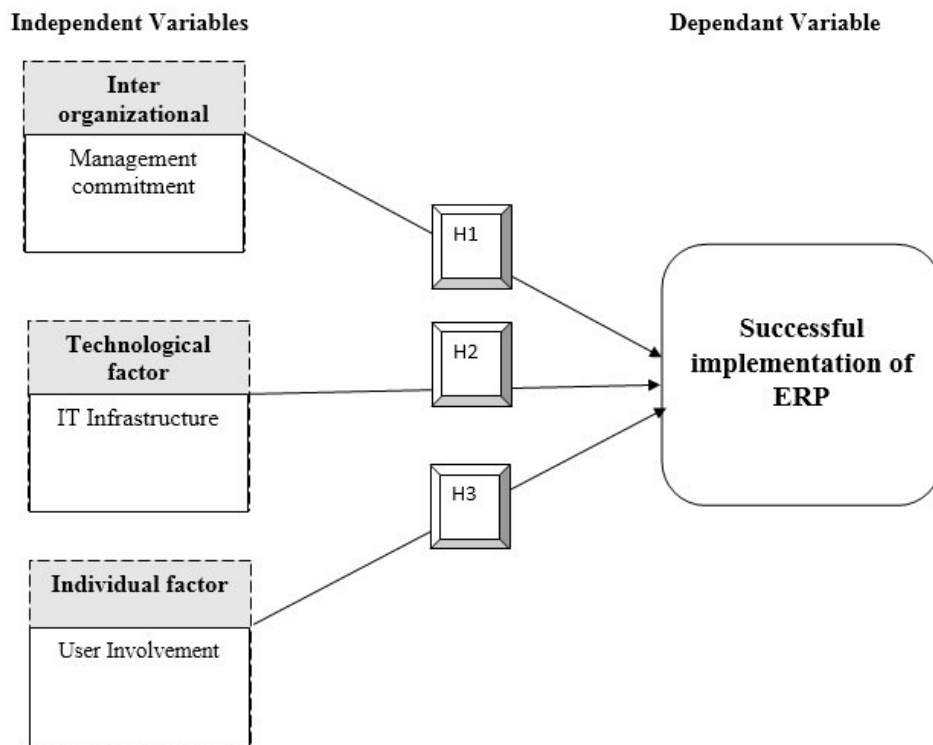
Independent Variables

Dependant Variable

Inter organizational

Management commitment

H1

Technological factor

IT Infrastructure

H2

Successful implementation of ERP

H3

Individual factor

User Involvement